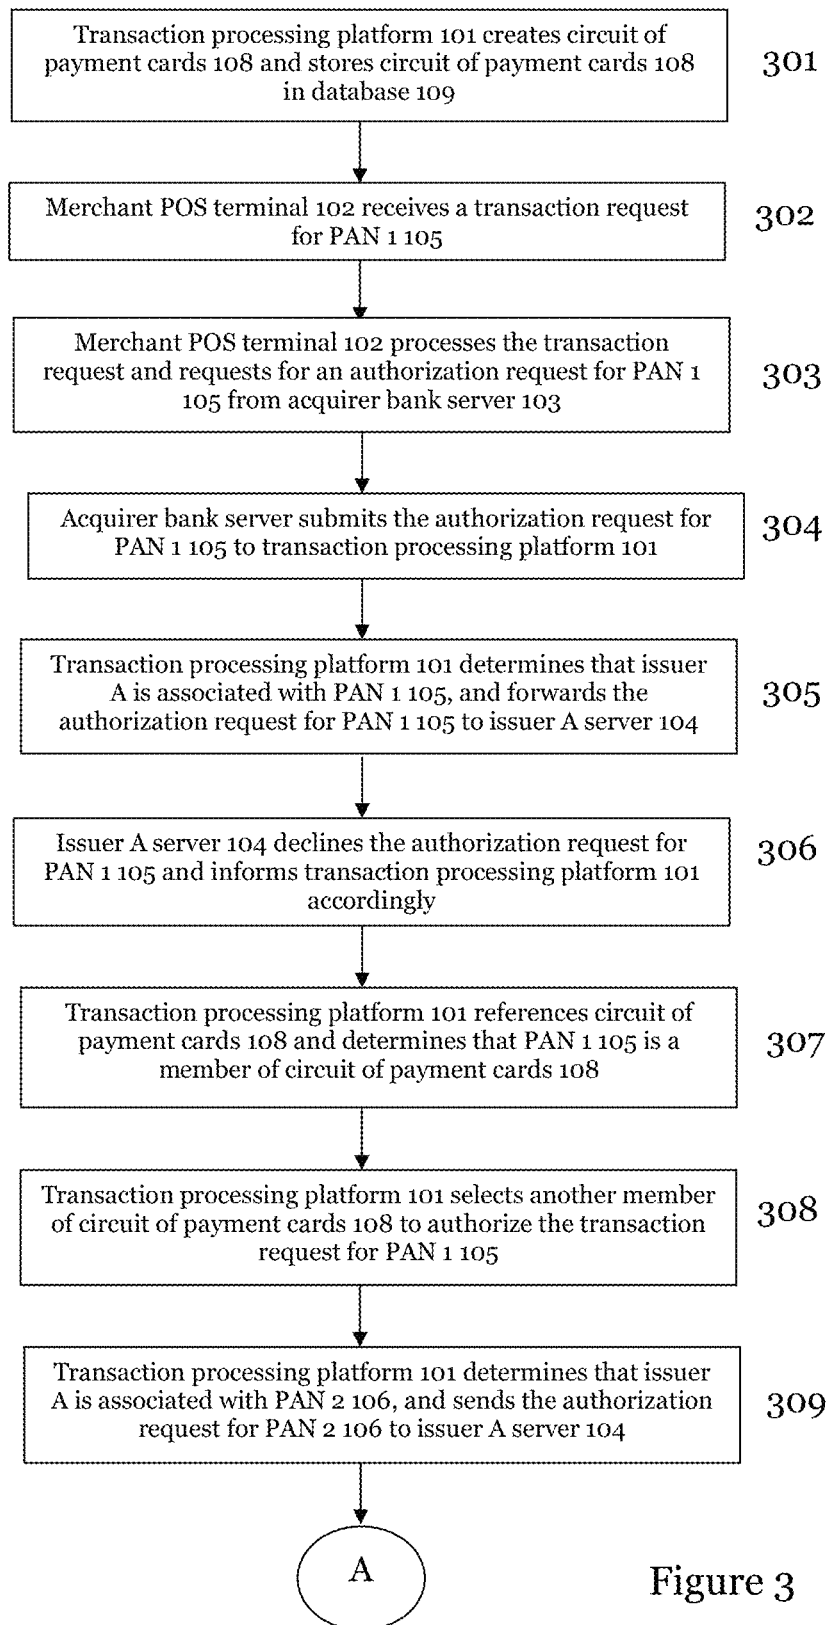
Transaction processing platform 101 creates circuit of payment cards 108 and stores circuit of payment cards 108 in database 109

301

Merchant POS terminal 102 receives a transaction request for PAN 1 105

302

Merchant POS terminal 102 processes the transaction request and requests for an authorization request for PAN 1 105 from acquirer bank server 103

303

Acquirer bank server submits the authorization request for PAN 1 105 to transaction processing platform 101

304

Transaction processing platform 101 determines that issuer A is associated with PAN 1 105, and forwards the authorization request for PAN 1 105 to issuer A server 104

305

Issuer A server 104 declines the authorization request for PAN 1 105 and informs transaction processing platform 101 accordingly

306

Transaction processing platform 101 references circuit of payment cards 108 and determines that PAN 1 105 is a member of circuit of payment cards 108

307

Transaction processing platform 101 selects another member of circuit of payment cards 108 to authorize the transaction request for PAN 1 105

308

Transaction processing platform 101 determines that issuer A is associated with PAN 2 106, and sends the authorization request for PAN 2 106 to issuer A server 104

309

A

Figure 3